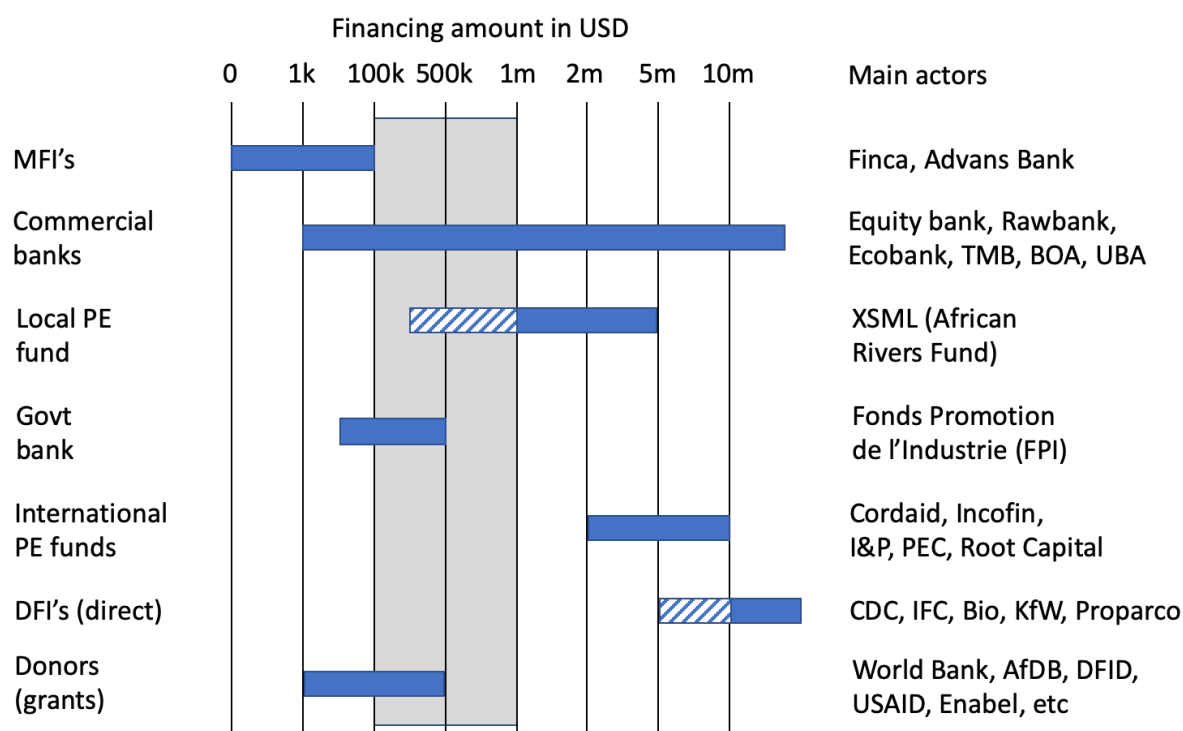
Financing amount in USD

0 1k 100k 500k 1m 2m 5m 10m

Main actors

| | |
|---|---|
| MFI's | Finca, Advans Bank |
| Commercial banks | Equity bank, Rawbank, Ecobank, TMB, BOA, UBA |
| Local PE fund | XSML (African Rivers Fund) |
| Govt bank | Fonds Promotion de l'Industrie (FPI) |
| International PE funds | Cordaid, Incofin, I&P, PEC, Root Capital |
| DFI's (direct) | CDC, IFC, Bio, KfW, Proparco |
| Donors (grants) | World Bank, AfDB, DFID, USAID, Enabel, etc |